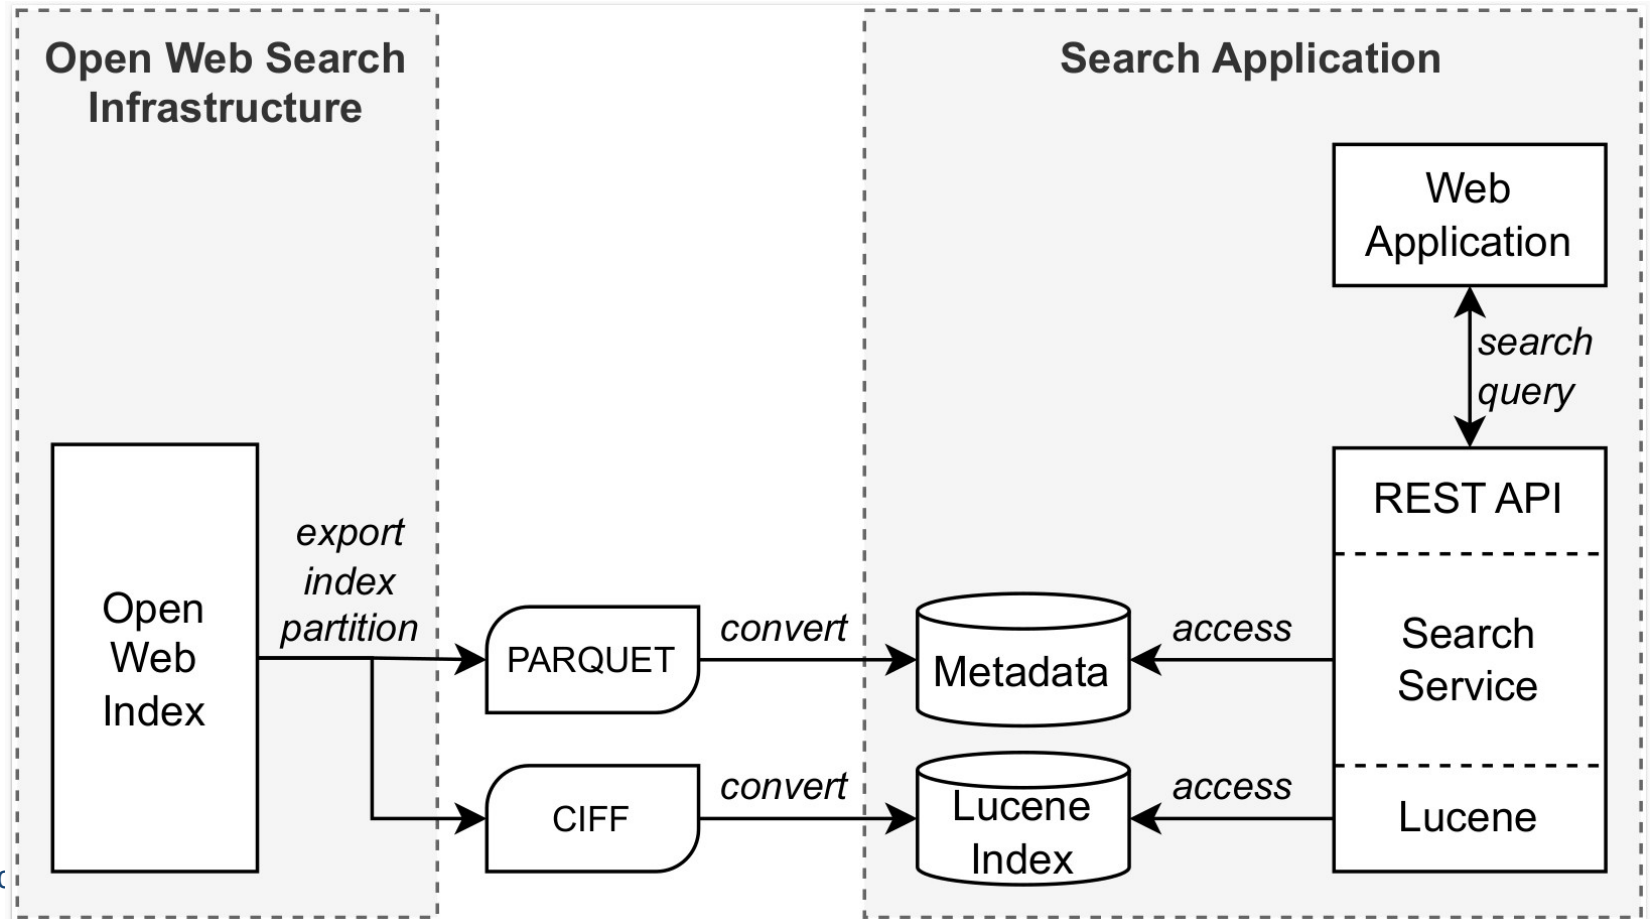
Open Web Search Infrastructure

Search Application

Web Application

search query

REST API

Search Service

Lucene

Open Web Index

export index partition

PARQUET

CIFF

convert

convert

Metadata

Lucene Index

access

access